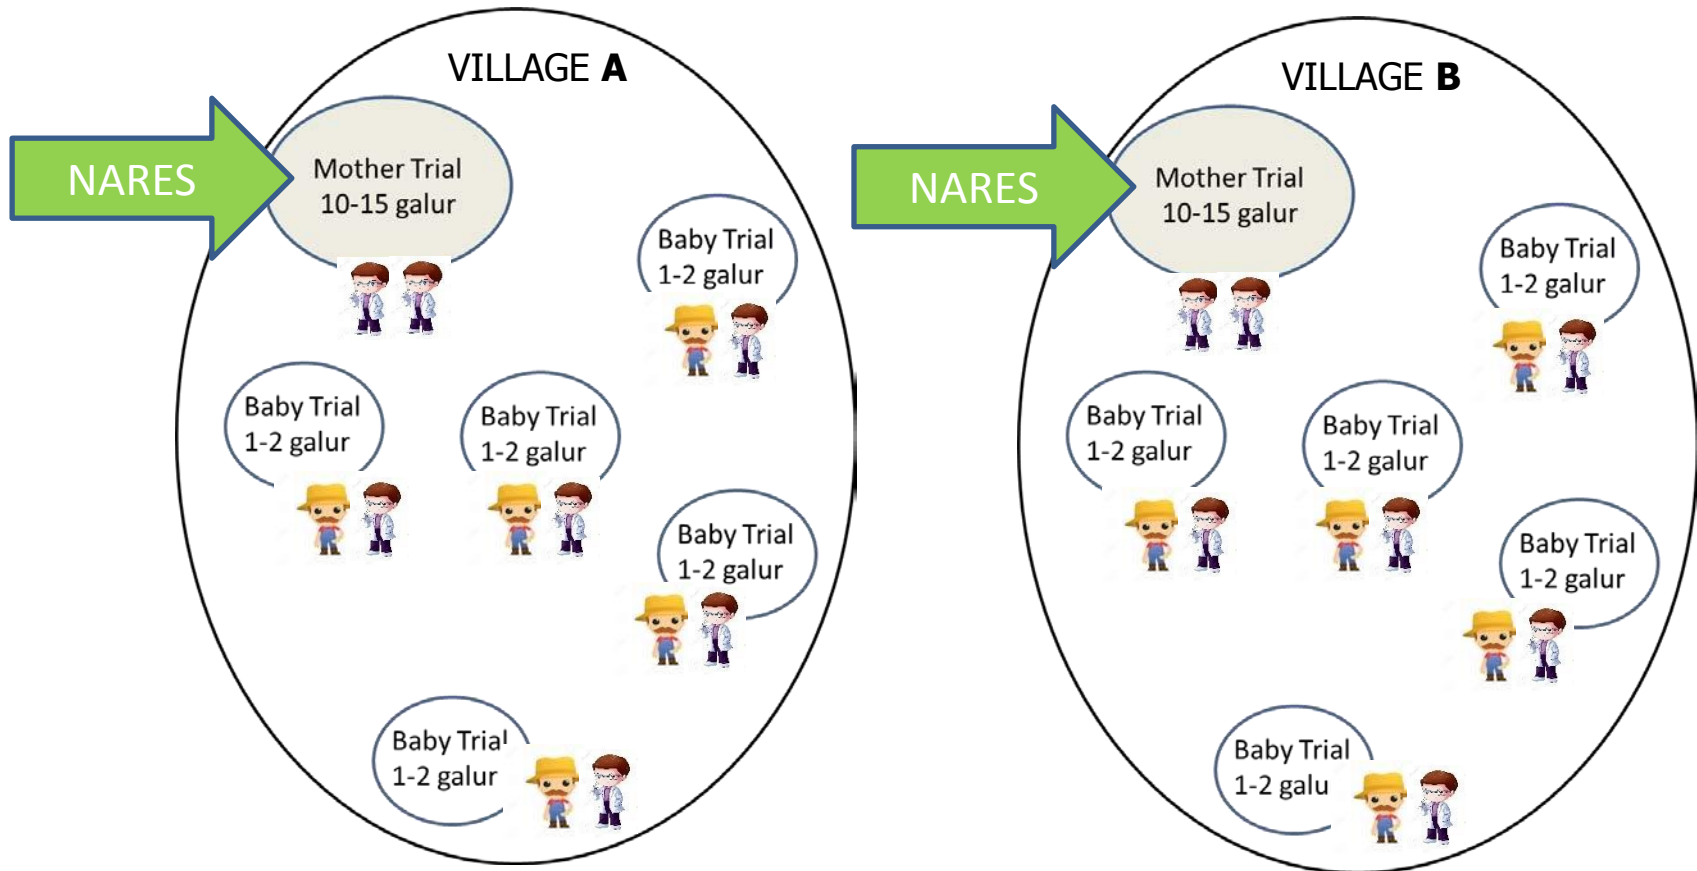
VILLAGE **A**

NARES

Mother Trial
10-15 galur

Baby Trial
1-2 galur

Baby Trial
1-2 galur

Baby Trial
1-2 galur

Baby Trial
1-2 galur

Baby Trial
1-2 galur

VILLAGE **B**

NARES

Mother Trial
10-15 galur

Baby Trial
1-2 galur

Baby Trial
1-2 galur

Baby Trial
1-2 galur

Baby Trial
1-2 galur

Baby Trial
1-2 galu